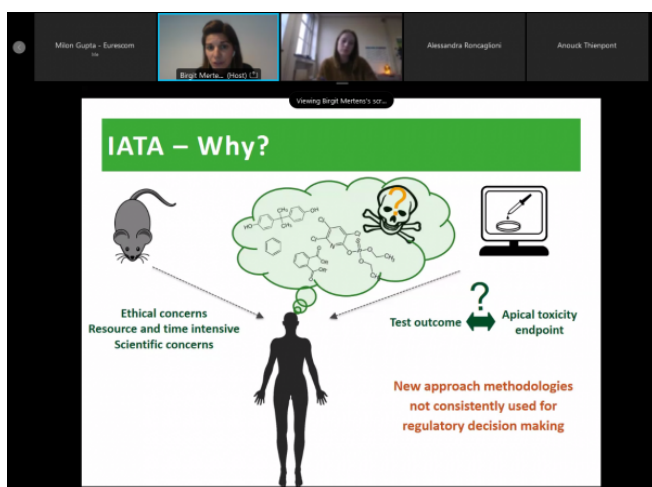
Milon Gupta - Eurescom

Birgit Merte... (Host)

Alessandra Roncaglioni

Anouck Thienpont

Viewing Birgit Mertens's scr...

IATA – Why?

OH

OH

Cl

Cl

O

?

Ethical concerns
Resource and time intensive
Scientific concerns

?

Test outcome

Apical toxicity endpoint

New approach methodologies not consistently used for regulatory decision making